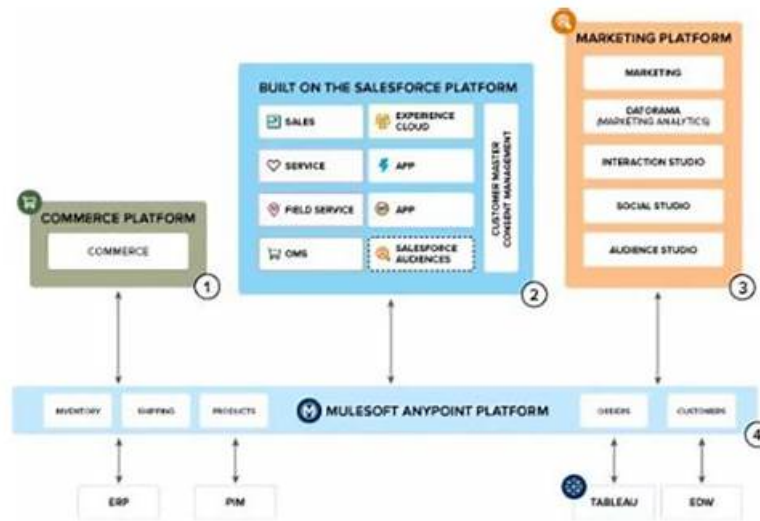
COMMERCE PLATFORM

COMMERCE

1

BUILT ON THE SALESFORCE PLATFORM

SALES

EXPERIENCE CLOUD

SERVICE

APP

FIELD SERVICE

APP

OMS

SALESFORCE AUDIENCES

CUSTOMER MASTER CONSENT MANAGEMENT

2

MARKETING PLATFORM

MARKETING

DATORAMA (MARKETING ANALYTICS)

INTERACTION STUDIO

SOCIAL STUDIO

AUDIENCE STUDIO

3

INVENTORY

SHIPPING

PRODUCTS

MULESOFT ANYPOINT PLATFORM

ORDERS

CUSTOMERS

4

ERP

PIM

TABLEAU

EDW